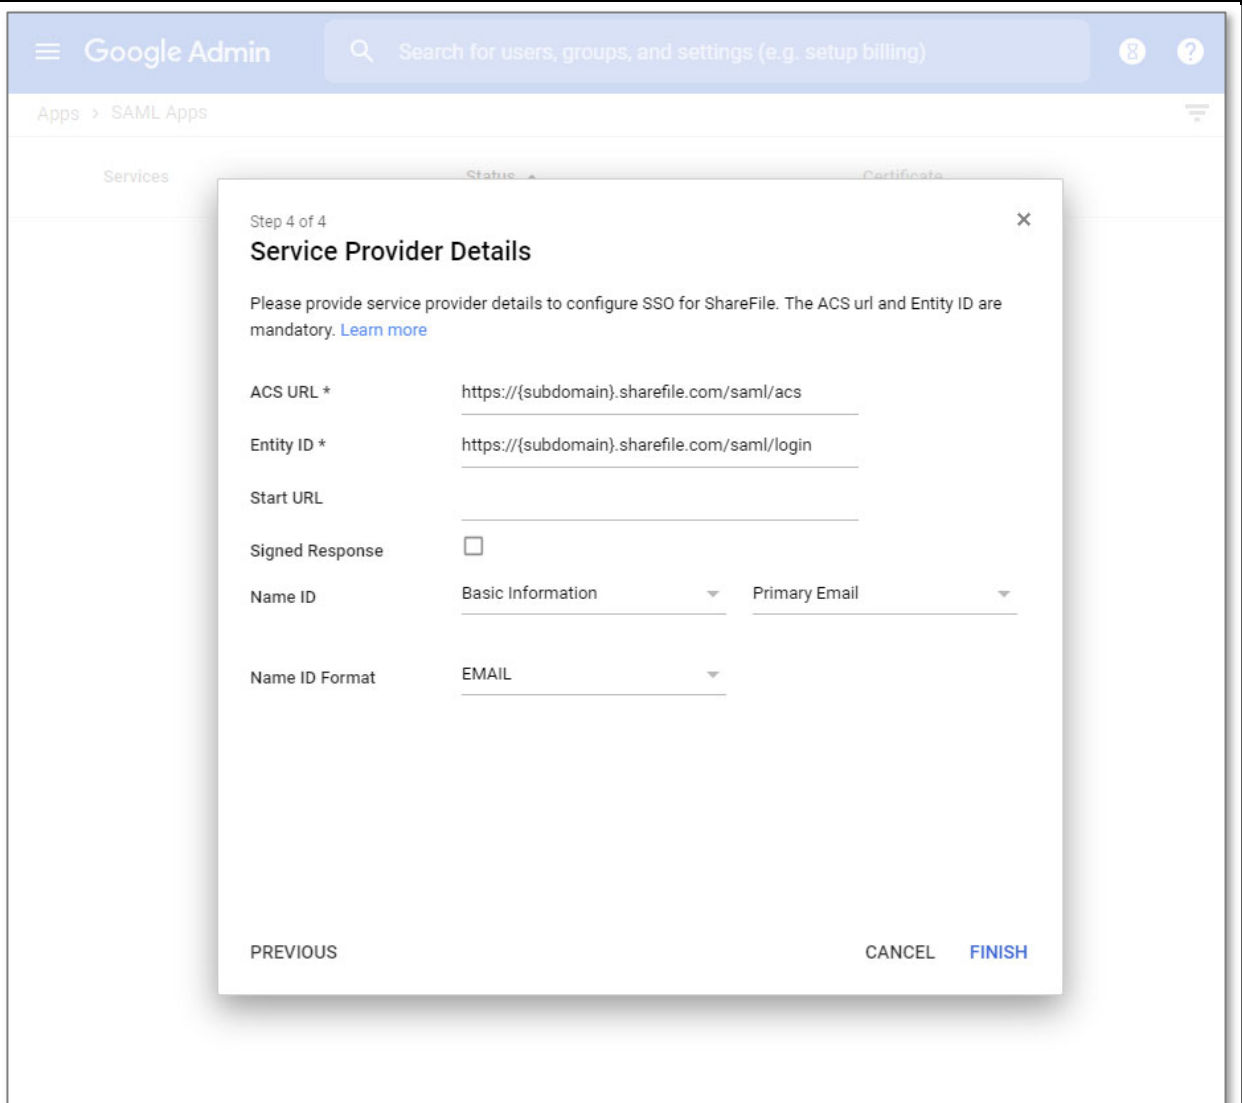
Google Admin

Search for users, groups, and settings (e.g. setup billing)

Apps > SAML Apps

Services

Status

Certificate

Step 4 of 4

Service Provider Details

Please provide service provider details to configure SSO for ShareFile. The ACS url and Entity ID are mandatory. Learn more

ACS URL * https://{subdomain}.sharefile.com/saml/acs

Entity ID * https://{subdomain}.sharefile.com/saml/login

Start URL

Signed Response

Name ID Basic Information Primary Email

Name ID Format EMAIL

PREVIOUS

CANCEL FINISH